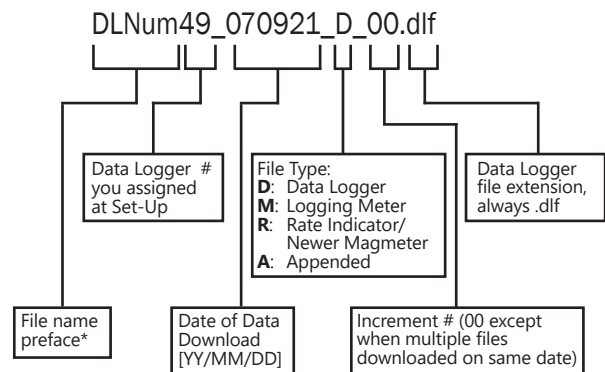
DLNum49_070921_D_00.dlf

Data Logger # you assigned at Set-Up

File Type:
**D**: Data Logger
**M**: Logging Meter
**R**: Rate Indicator/ Newer Magmeter
**A**: Appended

Data Logger file extension, always .dlf

File name preface*

Date of Data Download [YY/MM/DD]

Increment # (00 except when multiple files downloaded on same date)